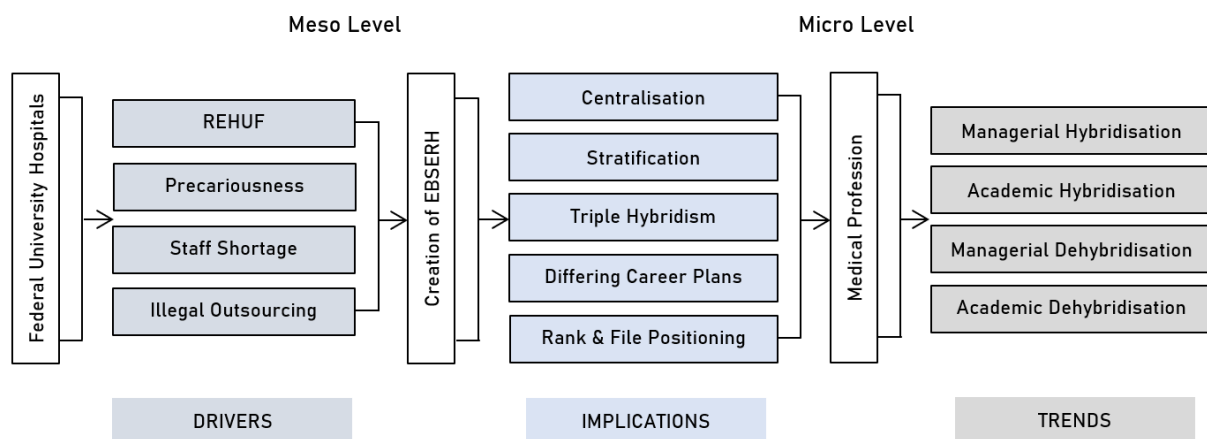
Meso Level

Micro Level

Federal University Hospitals

REHUF

Precariousness

Staff Shortage

Illegal Outsourcing

Creation of EBSERH

Centralisation

Stratification

Triple Hybridism

Differing Career Plans

Rank & File Positioning

Medical Profession

Managerial Hybridisation

Academic Hybridisation

Managerial Dehybridisation

Academic Dehybridisation

DRIVERS

IMPLICATIONS

TRENDS